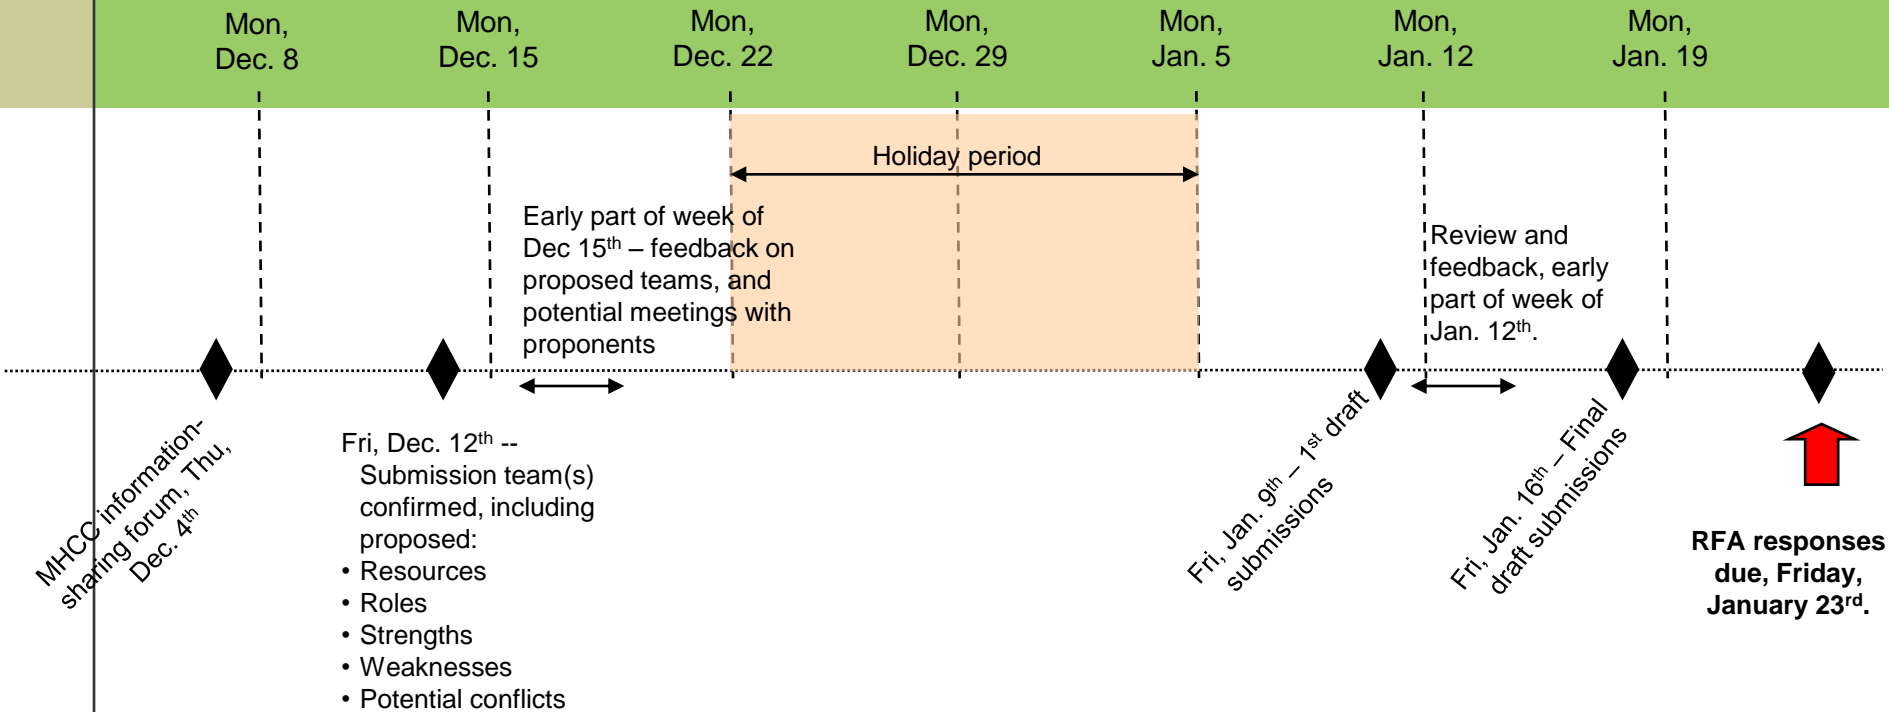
Mon, Dec. 8

Mon, Dec. 15

Mon, Dec. 22

Mon, Dec. 29

Mon, Jan. 5

Mon, Jan. 12

Mon, Jan. 19

Holiday period

Early part of week of Dec 15$^{th}$ – feedback on proposed teams, and potential meetings with proponents

Review and feedback, early part of week of Jan. 12$^{th}$.

MHCC information-sharing forum, Thu, Dec. 4$^{th}$

Fri, Dec. 12$^{th}$ -- Submission team(s) confirmed, including proposed:
• Resources
• Roles
• Strengths
• Weaknesses
• Potential conflicts

Fri, Jan. 9$^{th}$ – 1$^{st}$ draft submissions

Fri, Jan. 16$^{th}$ – Final draft submissions

**RFA responses due, Friday, January 23$^{rd}$.**